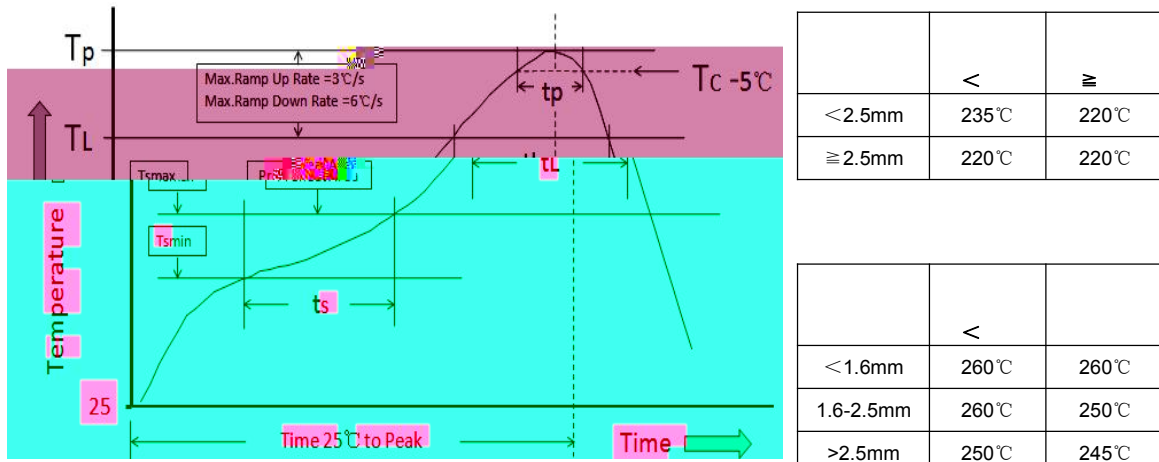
Tp

Max.Ramp Up Rate =3℃/s
Max.Ramp Down Rate =6℃/s

Tc -5℃

tp

TL

tL

Tsmax

Pr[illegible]

Tsmin

ts

Temperature

25

Time 25℃ to Peak

Time

| | < | ≧ |
|---|---|---|
| <2.5mm | 235℃ | 220℃ |
| ≧2.5mm | 220℃ | 220℃ |

| | < | |
|---|---|---|
| <1.6mm | 260℃ | 260℃ |
| 1.6-2.5mm | 260℃ | 250℃ |
| >2.5mm | 250℃ | 245℃ |